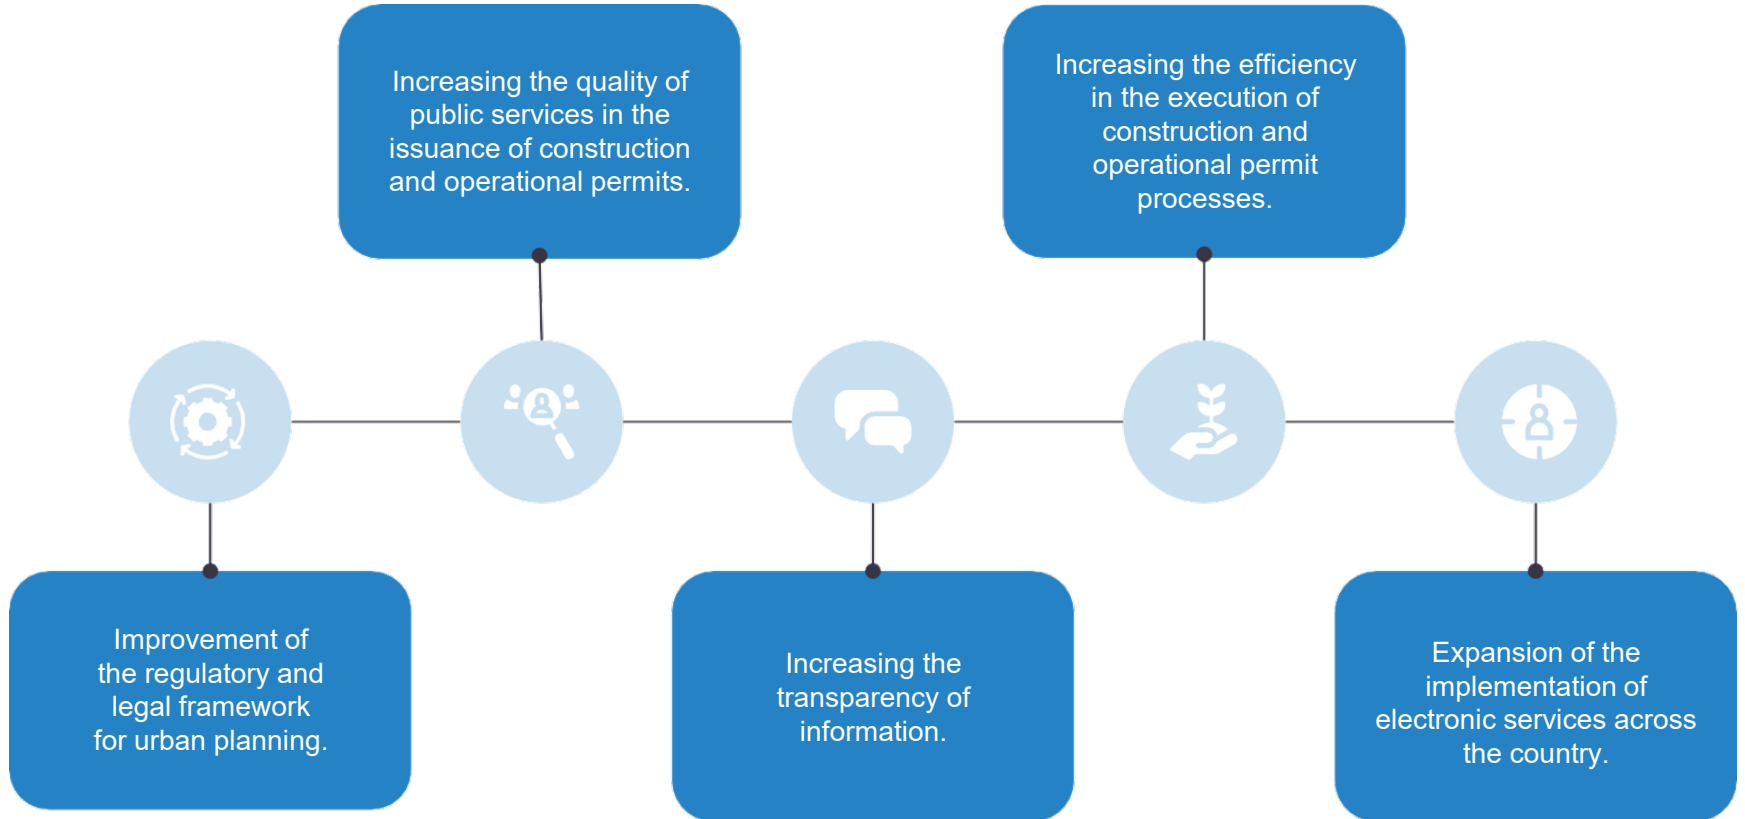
Increasing the quality of public services in the issuance of construction and operational permits.

Increasing the efficiency in the execution of construction and operational permit processes.

Improvement of the regulatory and legal framework for urban planning.

Increasing the transparency of information.

Expansion of the implementation of electronic services across the country.